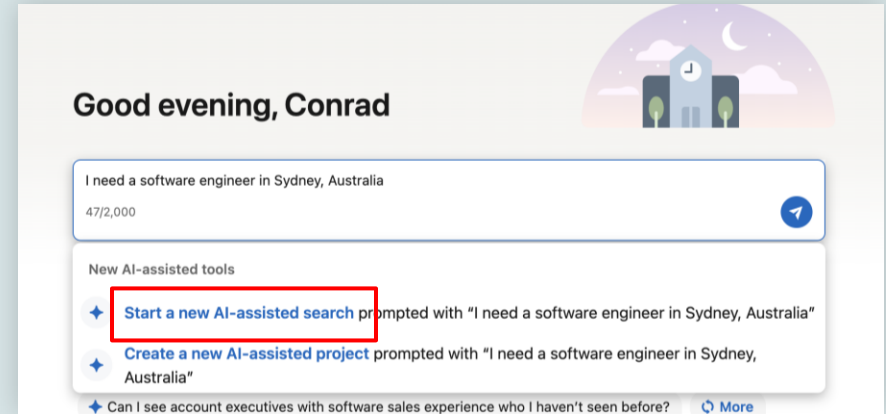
Good evening, Conrad

I need a software engineer in Sydney, Australia

47/2,000

New AI-assisted tools

Start a new AI-assisted search prompted with “I need a software engineer in Sydney, Australia”

Create a new AI-assisted project prompted with “I need a software engineer in Sydney, Australia”

Can I see account executives with software sales experience who I haven't seen before?

More